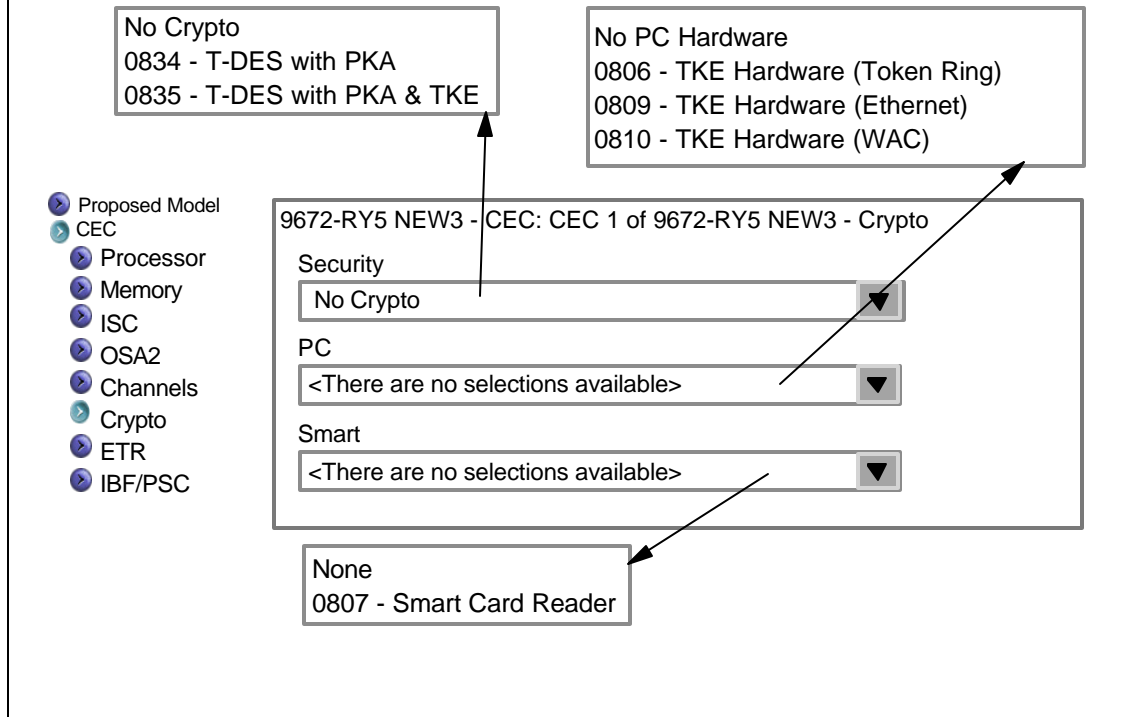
No Crypto
0834 - T-DES with PKA
0835 - T-DES with PKA & TKE

No PC Hardware
0806 - TKE Hardware (Token Ring)
0809 - TKE Hardware (Ethernet)
0810 - TKE Hardware (WAC)

Proposed Model
CEC
Processor
Memory
ISC
OSA2
Channels
Crypto
ETR
IBF/PSC

9672-RY5 NEW3 - CEC: CEC 1 of 9672-RY5 NEW3 - Crypto

Security
No Crypto

PC
<There are no selections available>

Smart
<There are no selections available>

None
0807 - Smart Card Reader